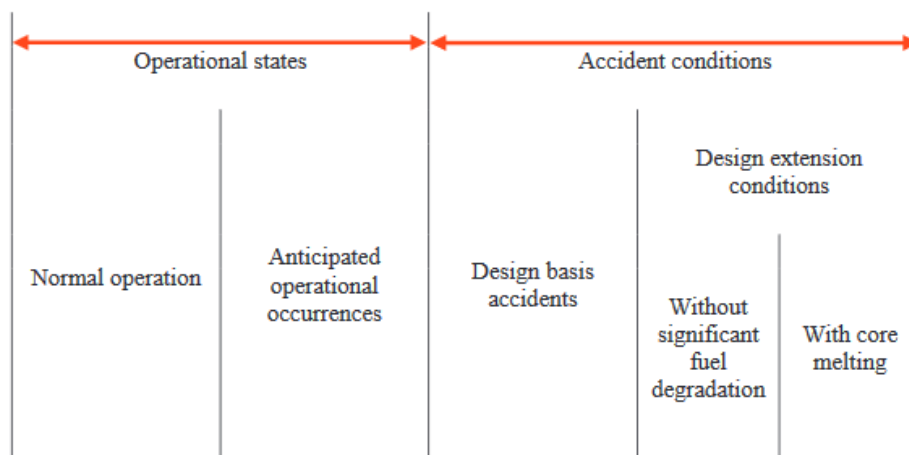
Operational states

Accident conditions

Normal operation

Anticipated operational occurrences

Design basis accidents

Design extension conditions

Without significant fuel degradation

With core melting